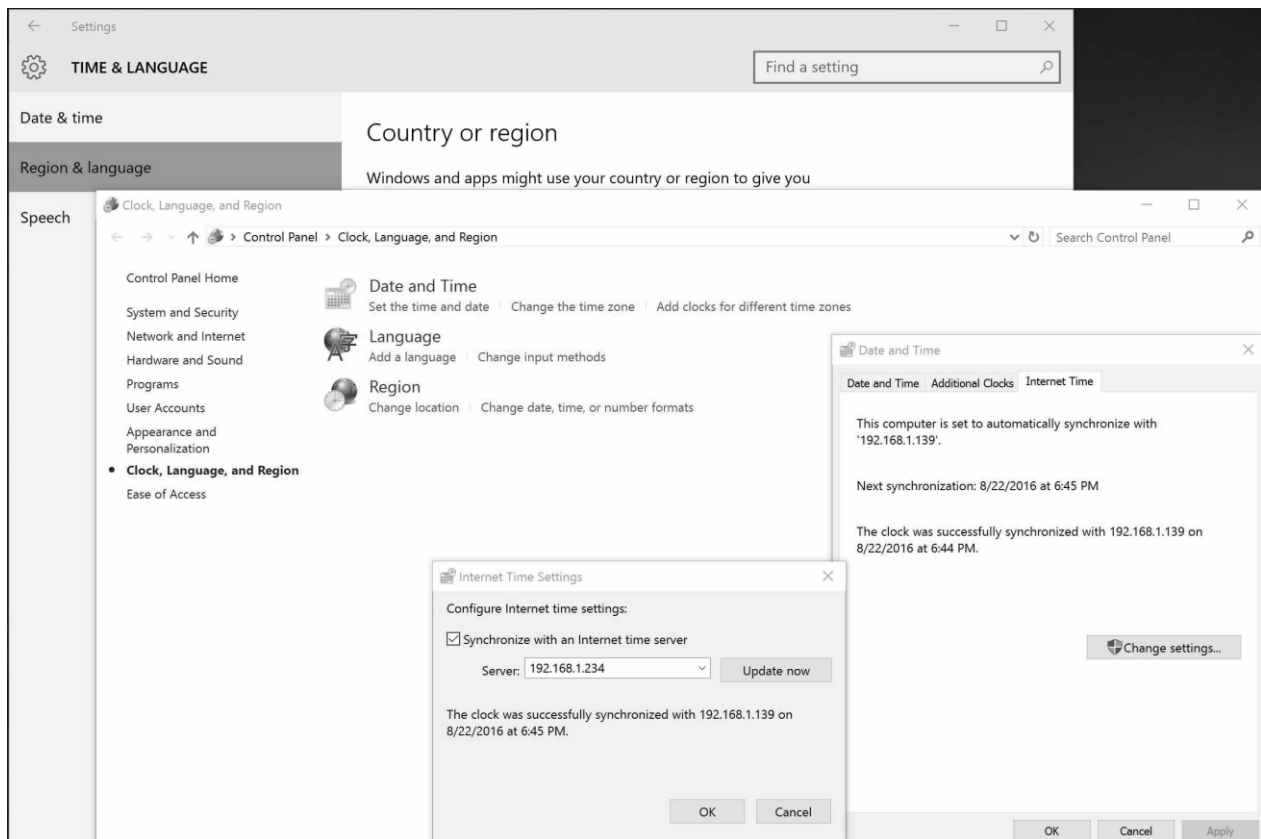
Settings

TIME & LANGUAGE

Find a setting

Date & time

Region & language

Speech

Country or region

Windows and apps might use your country or region to give you

Clock, Language, and Region

Control Panel > Clock, Language, and Region

Search Control Panel

Control Panel Home

System and Security

Network and Internet

Hardware and Sound

Programs

User Accounts

Appearance and Personalization

• Clock, Language, and Region

Ease of Access

Date and Time
Set the time and date | Change the time zone | Add clocks for different time zones

Language
Add a language | Change input methods

Region
Change location | Change date, time, or number formats

Date and Time

Date and Time | Additional Clocks | Internet Time

This computer is set to automatically synchronize with '192.168.1.139'.

Next synchronization: 8/22/2016 at 6:45 PM

The clock was successfully synchronized with 192.168.1.139 on 8/22/2016 at 6:44 PM.

Change settings...

OK | Cancel | Apply

Internet Time Settings

Configure Internet time settings:

Synchronize with an Internet time server

Server: 192.168.1.234

Update now

The clock was successfully synchronized with 192.168.1.139 on 8/22/2016 at 6:45 PM.

OK | Cancel